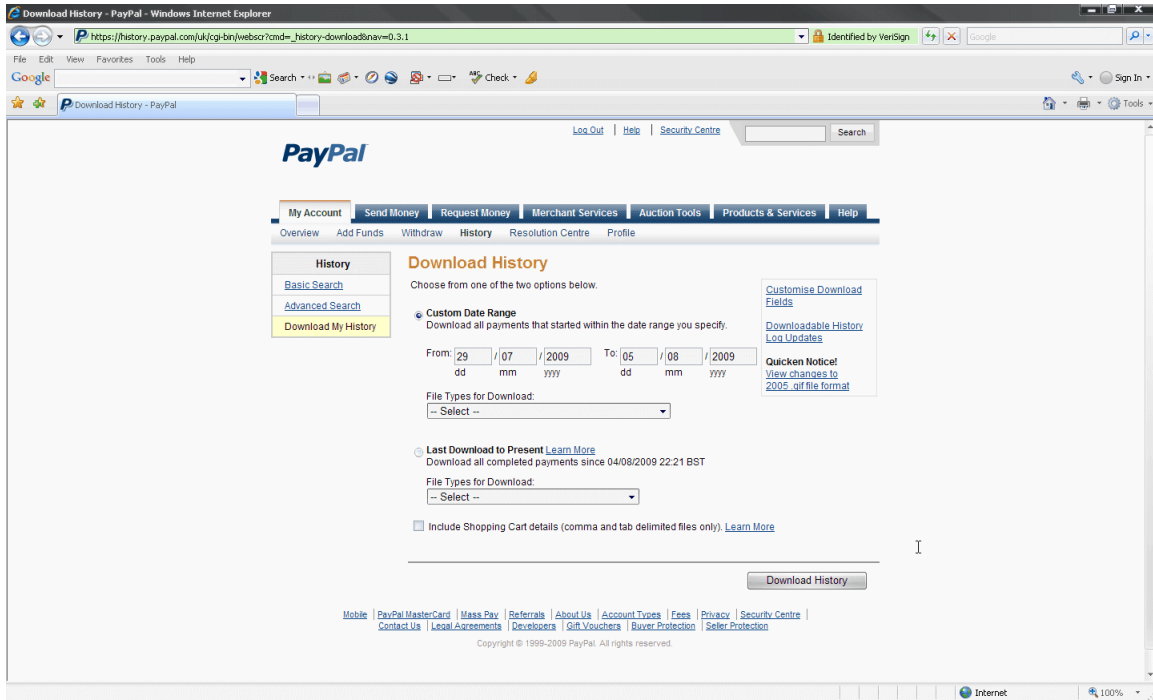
Download History - PayPal - Windows Internet Explorer

https://history.paypal.com/uk/cgi-bin/webscr?cmd=_history-download&nav=0.3.1

Identified by VeriSign

Google

File Edit View Favorites Tools Help

Google

Search

Check

Sign In

Download History - PayPal

Tools

Log Out | Help | Security Centre

Search

PayPal

My Account | Send Money | Request Money | Merchant Services | Auction Tools | Products & Services | Help

Overview | Add Funds | Withdraw | History | Resolution Centre | Profile

History

Basic Search

Advanced Search

Download My History

Download History

Choose from one of the two options below.

Custom Date Range

Download all payments that started within the date range you specify.

From: 29 / 07 / 2009 To: 05 / 08 / 2009

dd mm yyyy dd mm yyyy

File Types for Download:

-- Select --

Last Download to Present Learn More

Download all completed payments since 04/08/2009 22:21 BST

File Types for Download:

-- Select --

Include Shopping Cart details (comma and tab delimited files only). Learn More

Customise Download Fields

Downloadable History Log Updates

Quicken Notice!

View changes to 2005 .gif file format

Download History

Mobile | PayPal MasterCard | Mass Pay | Referrals | About Us | Account Types | Fees | Privacy | Security Centre | Contact Us | Legal Agreements | Developers | Gift Vouchers | Buyer Protection | Seller Protection

Copyright © 1999-2009 PayPal. All rights reserved.

Internet

100%